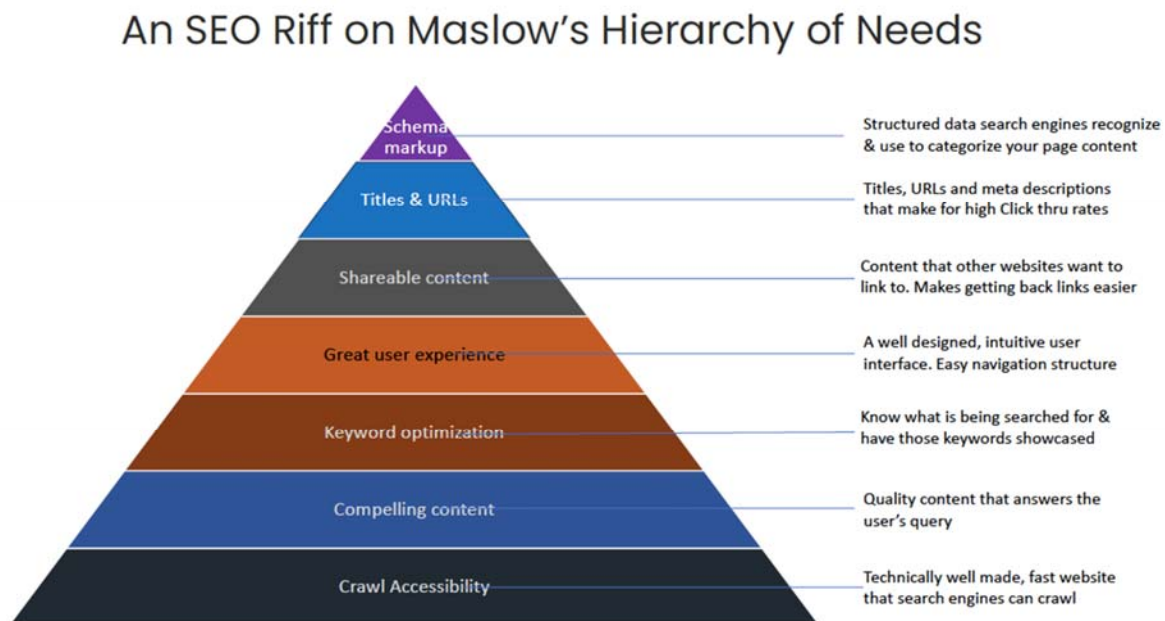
An SEO Riff on Maslow's Hierarchy of Needs

Schema markup
Structured data search engines recognize & use to categorize your page content

Titles & URLs
Titles, URLs and meta descriptions that make for high Click thru rates

Shareable content
Content that other websites want to link to. Makes getting back links easier

Great user experience
A well designed, intuitive user interface. Easy navigation structure

Keyword optimization
Know what is being searched for & have those keywords showcased

Compelling content
Quality content that answers the user's query

Crawl Accessibility
Technically well made, fast website that search engines can crawl